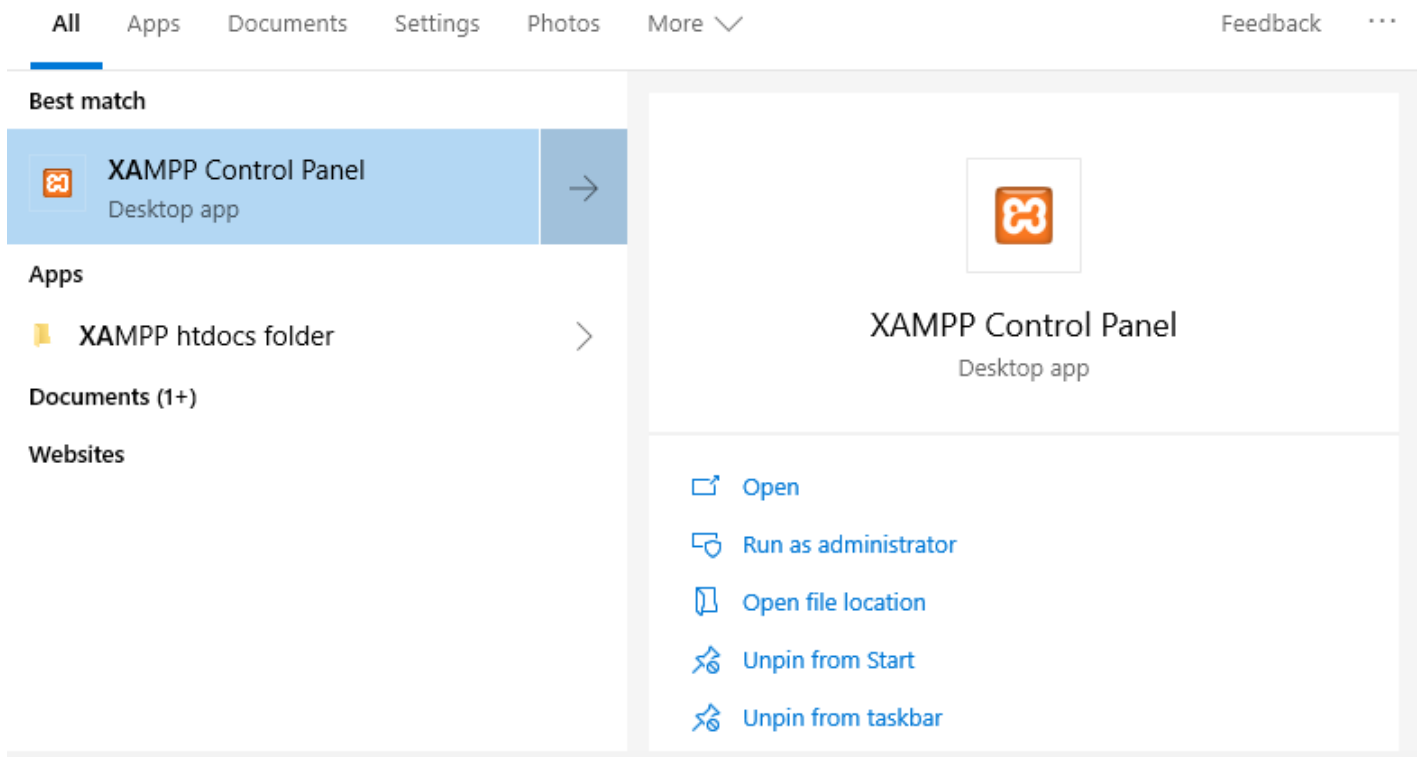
All Apps Documents Settings Photos More Feedback ···

Best match

XAMPP Control Panel
Desktop app

Apps

XAMPP htdocs folder

Documents (1+)

Websites

XAMPP Control Panel
Desktop app

Open

Run as administrator

Open file location

Unpin from Start

Unpin from taskbar